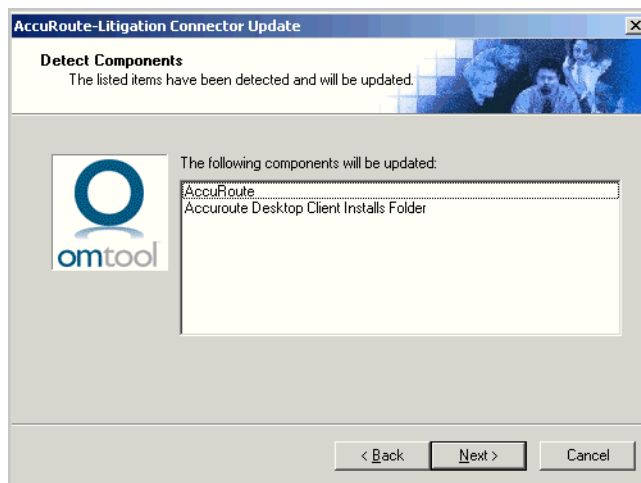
AccuRoute-Litigation Connector Update

Detect Components
The listed items have been detected and will be updated.

omtool

The following components will be updated:

AccuRoute
Accuroute Desktop Client Installs Folder

< Back
Next >
Cancel